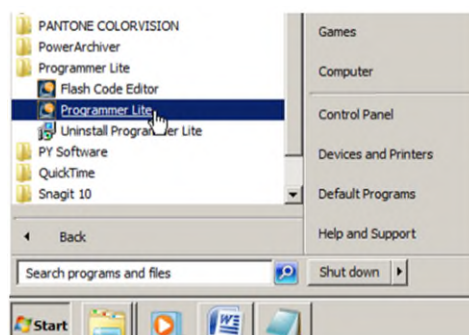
PANTONE COLORVISION
PowerArchiver
Programmer Lite
Flash Code Editor
Programmer Lite
Uninstall Program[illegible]er Lite
PY Software
QuickTime
Snagit 10
Back
Search programs and files
Games
Computer
Control Panel
Devices and Printers
Default Programs
Help and Support
Shut down
Start